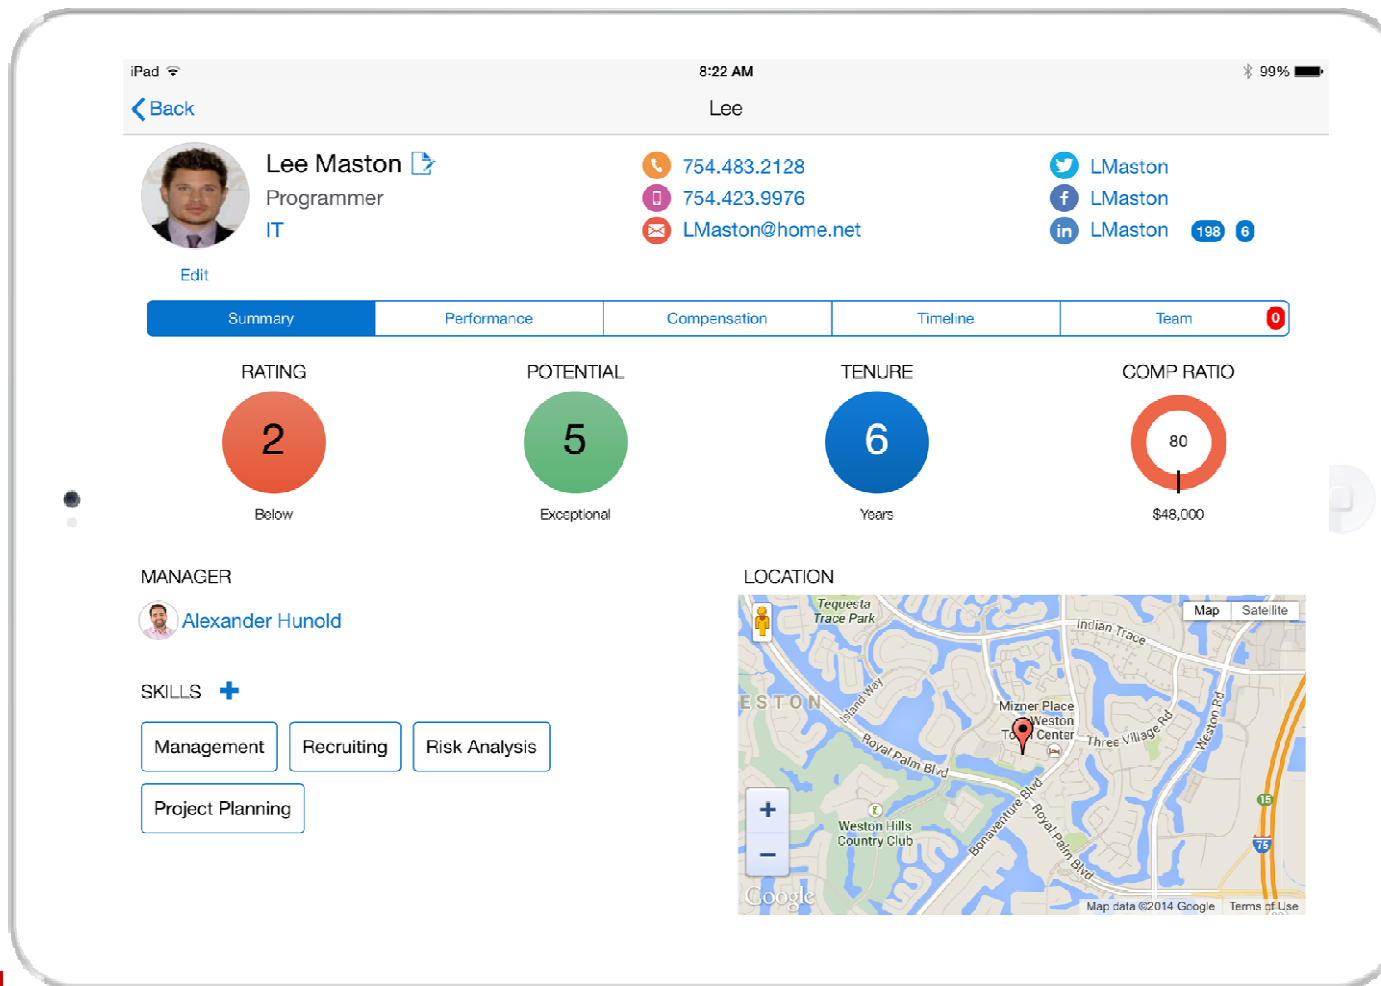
iPad 8:22 AM 99%

Back Lee

Lee Maston
Programmer
IT
Edit

754.483.2128
754.423.9976
LMaston@home.net

LMaston
LMaston
LMaston 198 6

| Summary | Performance | Compensation | Timeline | Team 0 |
|---|---|---|---|---|

RATING
2
Below

POTENTIAL
5
Exceptional

TENURE
6
Years

COMP RATIO
80
$48,000

MANAGER
Alexander Hunold

SKILLS +
Management
Recruiting
Risk Analysis
Project Planning

LOCATION
Map Satellite
Tequesta Trace Park
Indian Trace
ESTON
Island Way
Mizner Place
Weston Town Center
Three Village Rd
Weston Rd
Royal Palm Blvd
Bonaventure Blvd
Royal Palm Blvd
Weston Hills Country Club
15
75
+
−
Google
Map data ©2014 Google Terms of Use